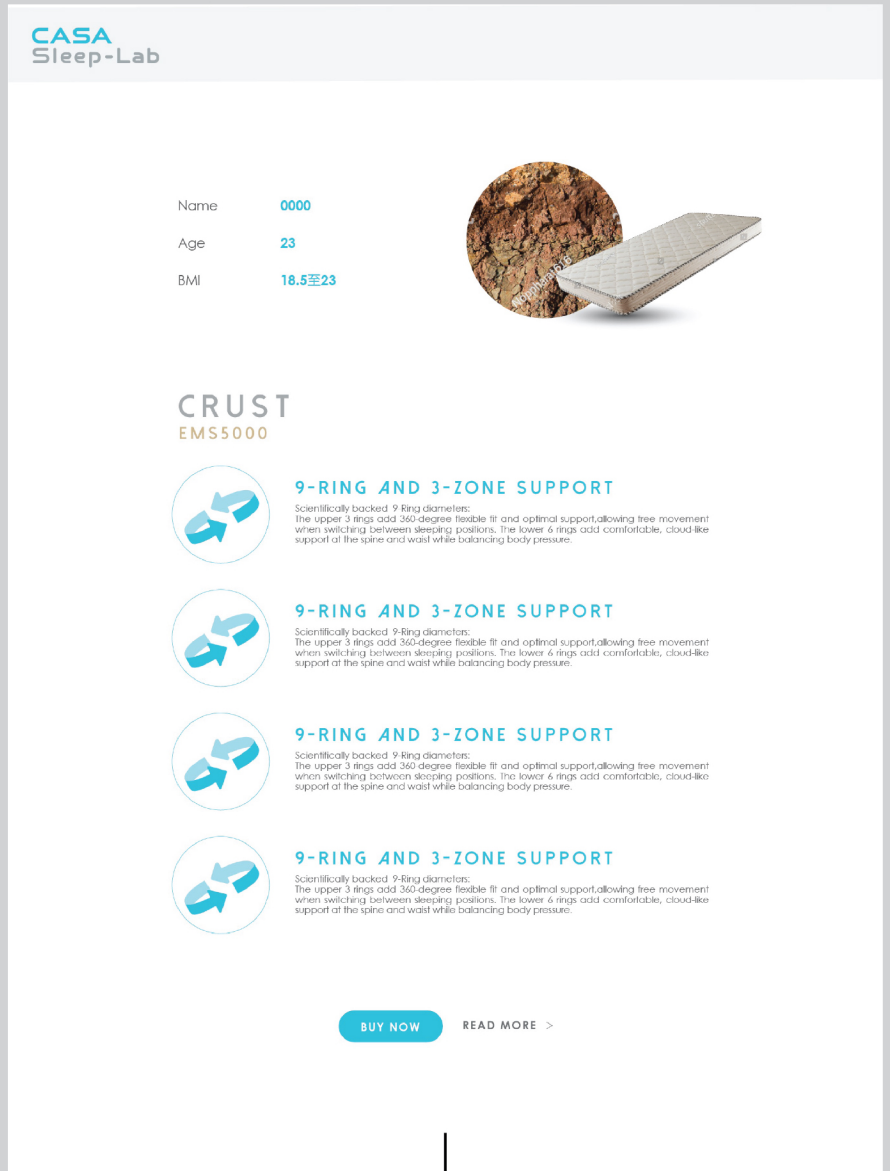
CASA
Sleep-Lab

Name 0000
Age 23
BMI 18.5至23

CRUST
EMS5000

9-RING AND 3-ZONE SUPPORT
Scientifically backed 9 Ring diameters:
The upper 3 rings add 360-degree flexible fit and optimal support,allowing free movement when switching between sleeping positions. The lower 6 rings add comfortable, cloud-like support at the spine and waist while balancing body pressure.

9-RING AND 3-ZONE SUPPORT
Scientifically backed 9-Ring diameters:
The upper 3 rings add 360-degree flexible fit and optimal support,allowing free movement when switching between sleeping positions. The lower 6 rings add comfortable, cloud-like support at the spine and waist while balancing body pressure.

9-RING AND 3-ZONE SUPPORT
Scientifically backed 9-Ring diameters:
The upper 3 rings add 360-degree flexible fit and optimal support,allowing free movement when switching between sleeping positions. The lower 6 rings add comfortable, cloud-like support at the spine and waist while balancing body pressure.

9-RING AND 3-ZONE SUPPORT
Scientifically backed 9-Ring diameters:
The upper 3 rings add 360-degree flexible fit and optimal support,allowing free movement when switching between sleeping positions. The lower 6 rings add comfortable, cloud-like support at the spine and waist while balancing body pressure.

BUY NOW
READ MORE >